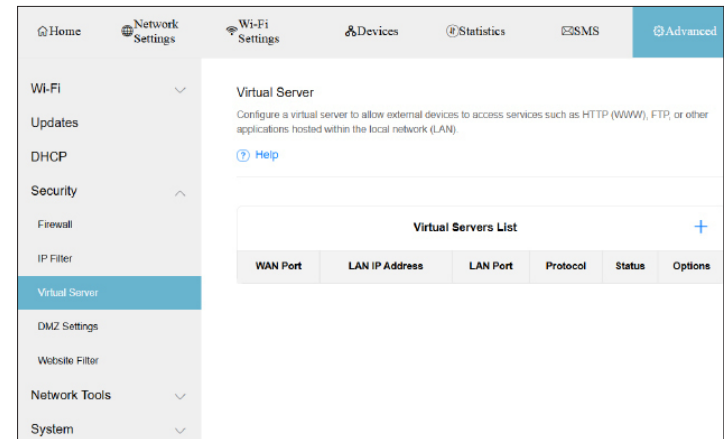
Home
Network Settings
Wi-Fi Settings
Devices
Statistics
SMS
Advanced

Wi-Fi
Updates
DHCP
Security
Firewall
IP Filter
Virtual Server
DMZ Settings
Website Filter
Network Tools
System

Virtual Server

Configure a virtual server to allow external devices to access services such as HTTP (WWW), FTP, or other applications hosted within the local network (LAN).

Help

Virtual Servers List

+

| WAN Port | LAN IP Address | LAN Port | Protocol | Status | Options |
|---|---|---|---|---|---|